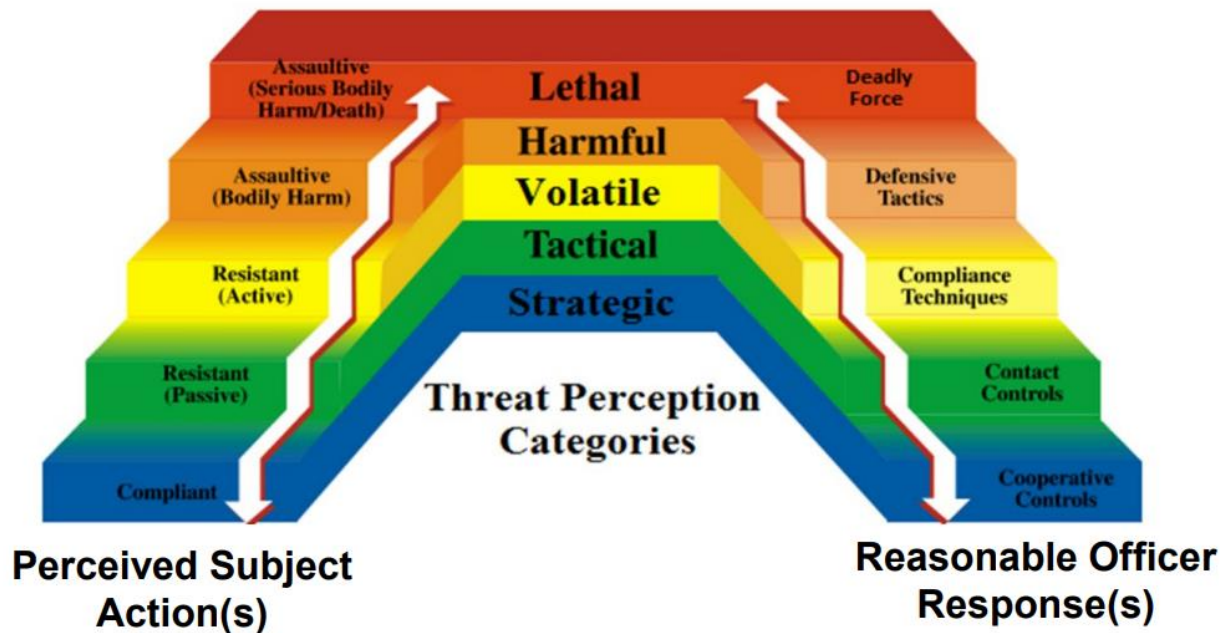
Assaultive (Serious Bodily Harm/Death)

Lethal

Deadly Force

Harmful

Assaultive (Bodily Harm)

Volatile

Defensive Tactics

Tactical

Resistant (Active)

Compliance Techniques

Strategic

Resistant (Passive)

Contact Controls

Threat Perception Categories

Compliant

Cooperative Controls

Perceived Subject Action(s)

Reasonable Officer Response(s)